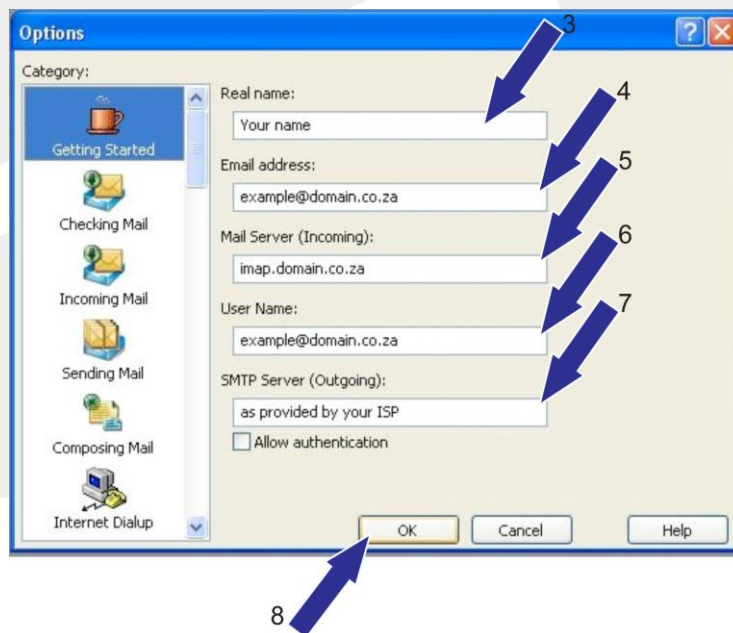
Options

?

Category:

Getting Started

Checking Mail

Incoming Mail

Sending Mail

Composing Mail

Internet Dialup

3

Real name:

Your name

4

Email address:

example@domain.co.za

5

Mail Server (Incoming):

imap.domain.co.za

6

User Name:

example@domain.co.za

7

SMTP Server (Outgoing):

as provided by your ISP

Allow authentication

OK

Cancel

Help

8